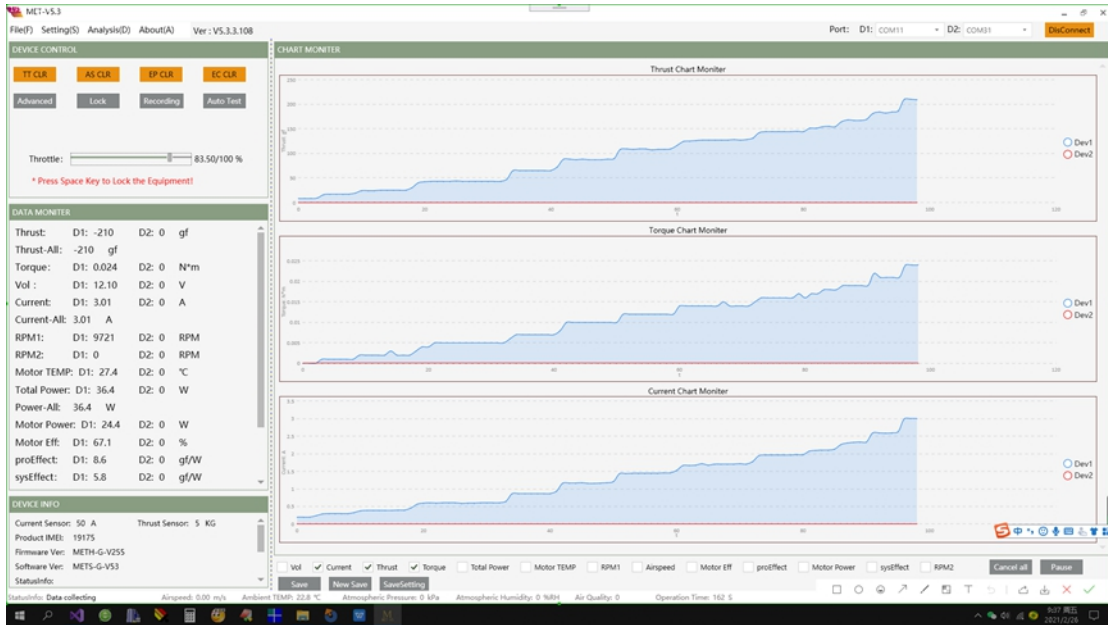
MET-V5.3

File(F) Setting(S) Analysis(D) About(A) Ver : V5.3.3.108

Port: D1: COM11 D2: COM31 DisConnect

DEVICE CONTROL

TT CLR AS CLR EP CLR EC CLR

Advanced Lock Recording Auto Test

Throttle: 83.50/100 %

* Press Space Key to Lock the Equipment!

DATA MONITER

| | | | |
|---|---|---|---|
| Thrust: | D1: -210 | D2: 0 | gf |
| Thrust-All: | -210 gf | | |
| Torque: | D1: 0.024 | D2: 0 | N*m |
| Vol : | D1: 12.10 | D2: 0 | V |
| Current: | D1: 3.01 | D2: 0 | A |
| Current-All: | 3.01 A | | |
| RPM1: | D1: 9721 | D2: 0 | RPM |
| RPM2: | D1: 0 | D2: 0 | RPM |
| Motor TEMP: | D1: 27.4 | D2: 0 | ℃ |
| Total Power: | D1: 36.4 | D2: 0 | W |
| Power-All: | 36.4 W | | |
| Motor Power: | D1: 24.4 | D2: 0 | W |
| Motor Eff: | D1: 67.1 | D2: 0 | % |
| proEffect: | D1: 8.6 | D2: 0 | gf/W |
| sysEffect: | D1: 5.8 | D2: 0 | gf/W |

DEVICE INFO

Current Sensor: 50 A Thrust Sensor: 5 KG
Product IMEI: 19175
Firmware Ver: METH-G-V255
Software Ver: METS-G-V53
StatusInfo:

CHART MONITER

Thrust Chart Moniter

250 200 150 100 50 0
0 20 40 60 80 100 120

Dev1
Dev2

Torque Chart Moniter

0.025 0.02 0.015 0.01 0.005 0
0 20 40 60 80 100 120

Dev1
Dev2

Current Chart Moniter

3.5 3 2.5 2 1.5 1 0.5 0
0 20 40 60 80 100

Dev1
Dev2

Vol Current Thrust Torque Total Power Motor TEMP RPM1 Airspeed Motor Eff proEffect Motor Power sysEffect RPM2 Cancel all Pause

Save New Save SaveSetting

StatusInfo: Data collecting Airspeed: 0.00 m/s Ambient TEMP: 22.8 ℃ Atmospheric Pressure: 0 kPa Atmospheric Humidity: 0 %RH Air Quality: 0 Operation Time: 162 S

9:37 周五 2021/2/26